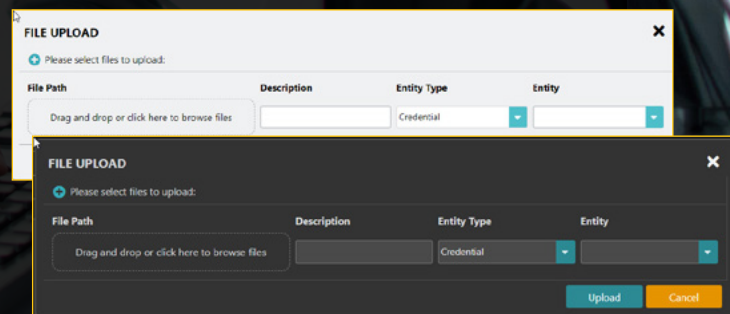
FILE UPLOAD
Please select files to upload:

| File Path | Description | Entity Type | Entity |
|---|---|---|---|
| Drag and drop or click here to browse files | | Credential | |

FILE UPLOAD
Please select files to upload:

| File Path | Description | Entity Type | Entity |
|---|---|---|---|
| Drag and drop or click here to browse files | | Credential | |

Upload
Cancel